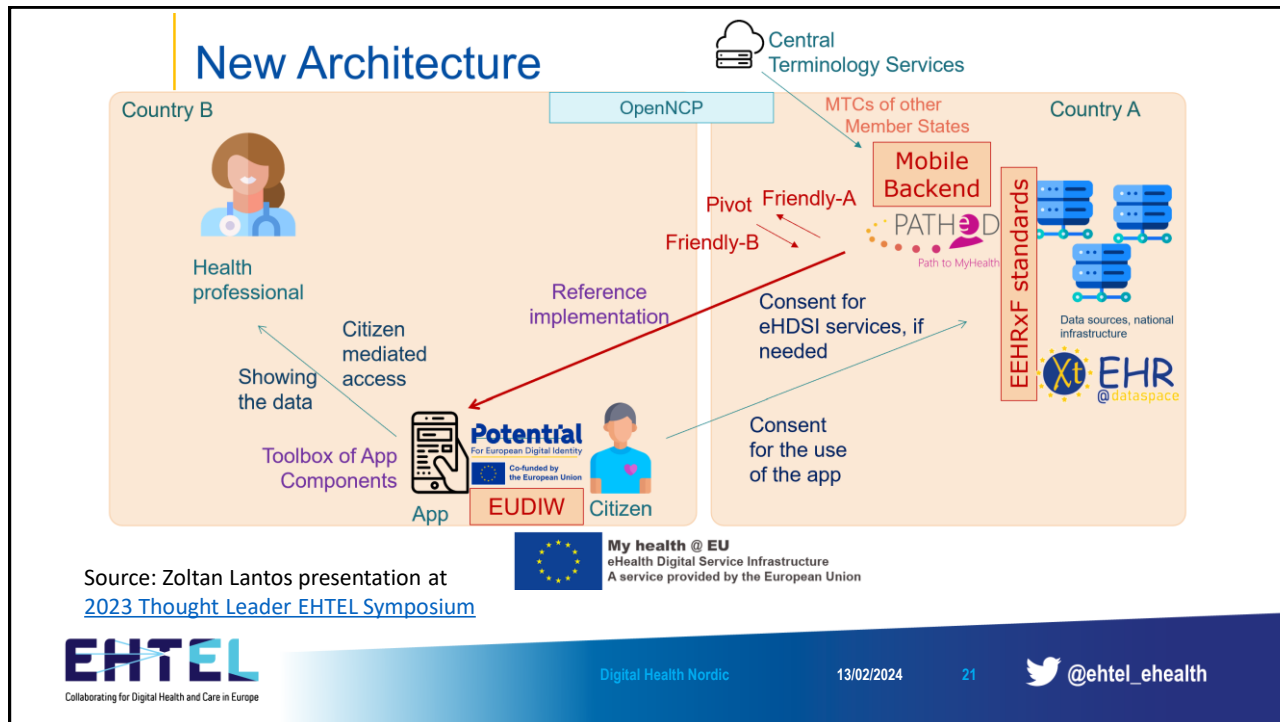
New Architecture

Central Terminology Services

OpenNCP

Country B

MTCs of other Member States

Country A

Mobile Backend

Pivot

Friendly-A

Friendly-B

PATHeD

Path to MyHealth

EEHRxF standards

Health professional

Reference implementation

Consent for eHDSI services, if needed

Data sources, national infrastructure

Citizen mediated access

Showing the data

Xt EHR @dataspace

Potential

For European Digital Identity

Co-funded by the European Union

Consent for the use of the app

Toolbox of App Components

App

EUDIW

Citizen

My health @ EU
eHealth Digital Service Infrastructure
A service provided by the European Union

Source: Zoltan Lantos presentation at 2023 Thought Leader EHTEL Symposium

EHTEL
Collaborating for Digital Health and Care in Europe

Digital Health Nordic

13/02/2024

21

@ehtel_ehealth